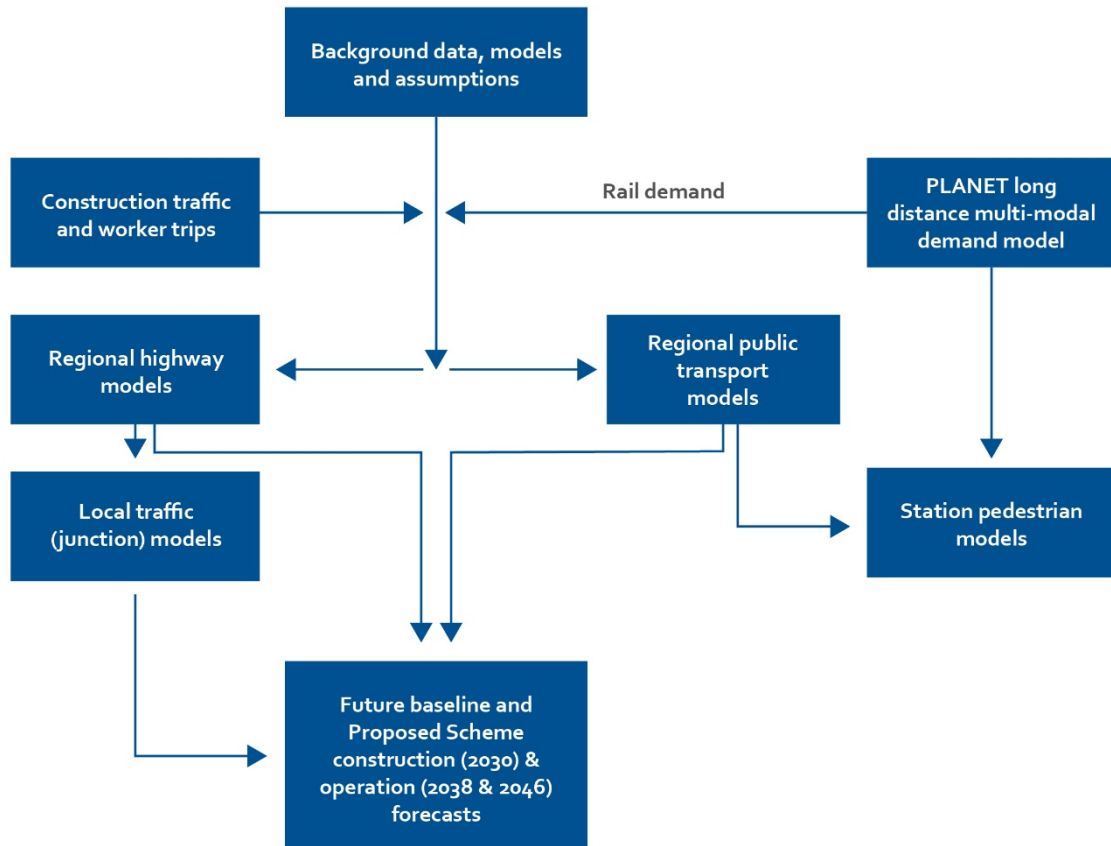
Background data, models and assumptions

Construction traffic and worker trips

Rail demand

PLANET long distance multi-modal demand model

Regional highway models

Regional public transport models

Local traffic (junction) models

Station pedestrian models

Future baseline and Proposed Scheme construction (2030) & operation (2038 & 2046) forecasts